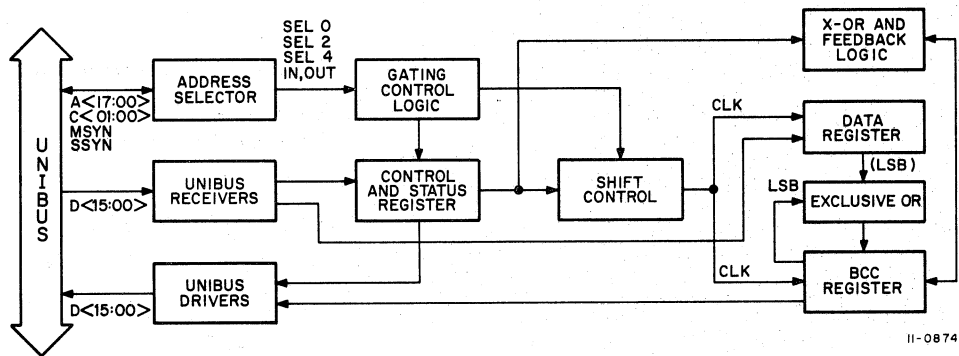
UNIBUS

A<17:00>
C<01:00>
MSYN
SSYN

ADDRESS SELECTOR

SEL 0
SEL 2
SEL 4
IN,OUT

GATING CONTROL LOGIC

X-OR AND FEEDBACK LOGIC

CLK

DATA REGISTER

(LSB)

D<15:00>

UNIBUS RECEIVERS

CONTROL AND STATUS REGISTER

SHIFT CONTROL

LSB

EXCLUSIVE OR

CLK

BCC REGISTER

UNIBUS DRIVERS

D<15:00>

11-0874